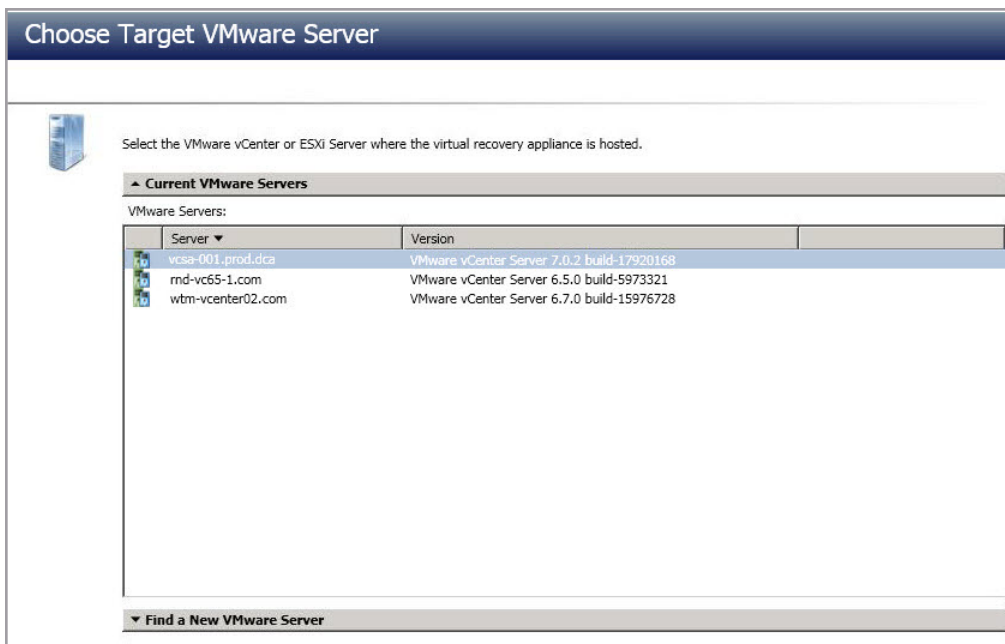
Choose Target VMware Server

Select the VMware vCenter or ESXi Server where the virtual recovery appliance is hosted.

▲ Current VMware Servers

VMware Servers:

| Server ▼ | Version |
|---|---|
| vcsa-001.prod.dca | VMware vCenter Server 7.0.2 build-17920168 |
| rnd-vc65-1.com | VMware vCenter Server 6.5.0 build-5973321 |
| wtm-vcenter02.com | VMware vCenter Server 6.7.0 build-15976728 |

▼ Find a New VMware Server